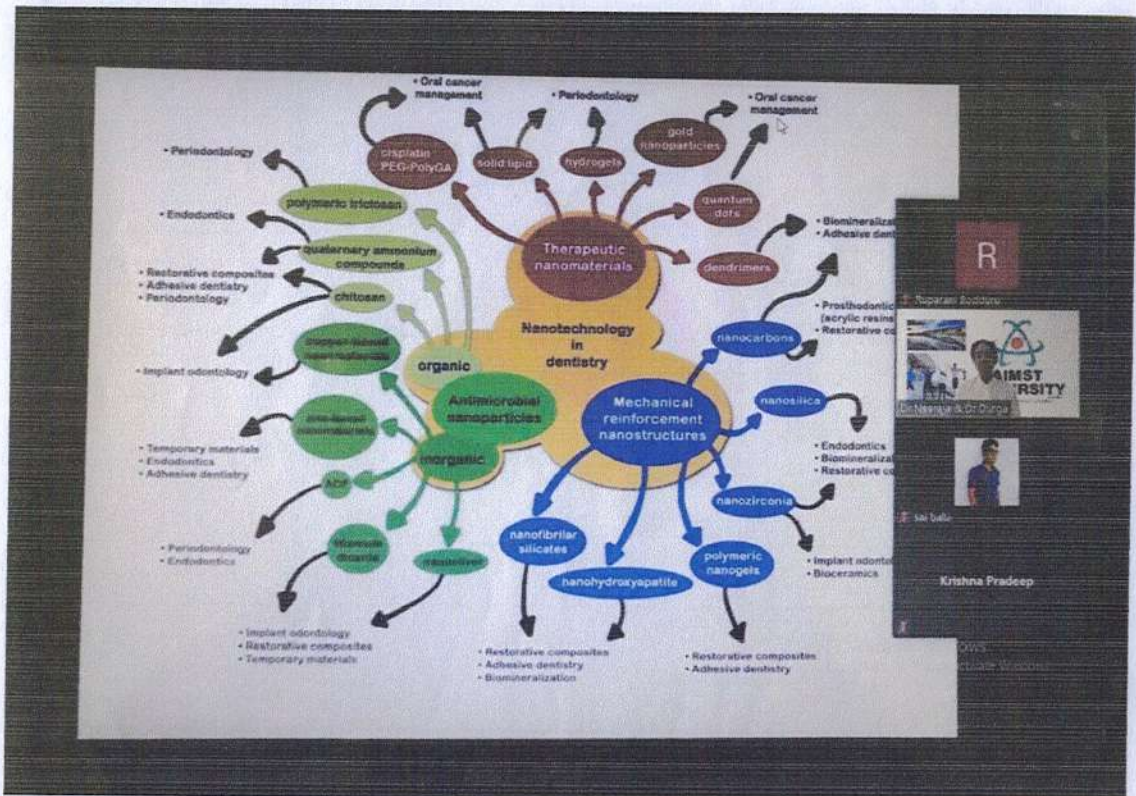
Nanotechnology in dentistry

Therapeutic nanomaterials

cisplatin PEG-PolyGA
• Oral cancer management

solid lipid
hydrogels
• Periodontology

gold nanoparticles
• Oral cancer management

quantum dots

dendrimers
• Biomineralizat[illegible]
• Adhesive dent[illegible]

organic

polymeric triclosan
• Periodontology

quaternary ammonium compounds
• Endodontics

chitosan
• Restorative composites
• Adhesive dentistry
• Periodontology

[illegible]
• Implant odontology

Antimicrobial nanoparticles

inorganic

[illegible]
• Temporary materials
• Endodontics
• Adhesive dentistry

AGP

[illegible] dioxide
• Periodontology
• Endodontics

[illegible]
• Implant odontology
• Restorative composites
• Temporary materials

Mechanical reinforcement nanostructures

nanocarbons
• Prosthodontic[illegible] (acrylic resins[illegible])
• Restorative co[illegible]

nanosilica
• Endodontics
• Biomineraliza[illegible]
• Restorative co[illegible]

nanozirconia
• Implant odontol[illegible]
• Bioceramics

nanofibrilar silicates
• Restorative composites
• Adhesive dentistry
• Biomineralization

nanohydroxyapatite

polymeric nanogels
• Restorative composites
• Adhesive dentistry

R
Tuparani Boddupu
Dr Neerja & Dr Durga
AIMST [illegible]RSITY
Sai balu
Krishna Pradeep